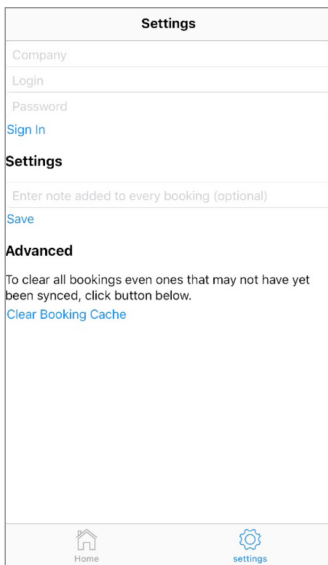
Settings

Company

Login

Password

Sign In

Settings

Enter note added to every booking (optional)

Save

Advanced

To clear all bookings even ones that may not have yet been synced, click button below.

Clear Booking Cache

Home

settings